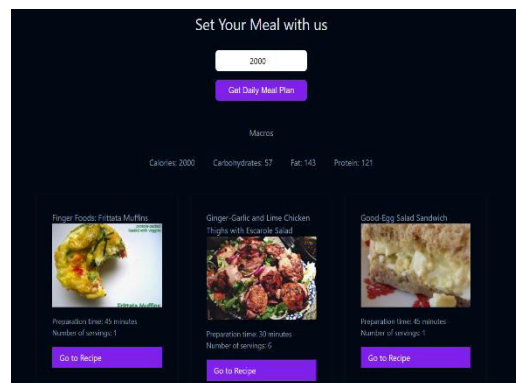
Set Your Meal with us

2000

Get Daily Meal Plan

Macros

Calories: 2000 Carbohydrates: 57 Fat: 143 Protein: 121

Finger Foods: Frittata Muffins

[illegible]

Frittata Muffins

Preparation time: 45 minutes
Number of servings: 1

Go to Recipe

Ginger-Garlic and Lime Chicken Thighs with Escarole Salad

Preparation time: 30 minutes
Number of servings: 6

Go to Recipe

Good-Egg Salad Sandwich

Preparation time: 45 minutes
Number of servings: 1

Go to Recipe